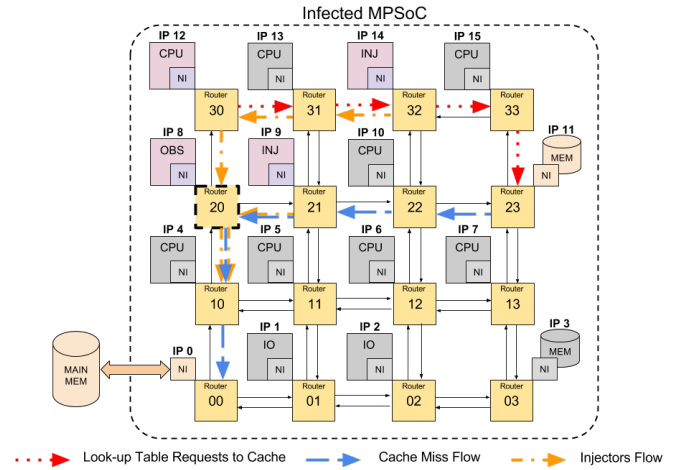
Infected MPSoC

IP 12
CPU
NI

IP 13
CPU
NI

IP 14
INJ
NI

IP 15
CPU
NI

Router
30

Router
31

Router
32

Router
33

IP 8
OBS
NI

IP 9
INJ
NI

IP 10
CPU
NI

IP 11
MEM
NI

Router
20

Router
21

Router
22

Router
23

IP 4
CPU
NI

IP 5
CPU
NI

IP 6
CPU
NI

IP 7
CPU
NI

Router
10

Router
11

Router
12

Router
13

MAIN
MEM

IP 0
NI

IP 1
IO
NI

IP 2
IO
NI

IP 3
MEM
NI

Router
00

Router
01

Router
02

Router
03

Look-up Table Requests to Cache
Cache Miss Flow
Injectors Flow